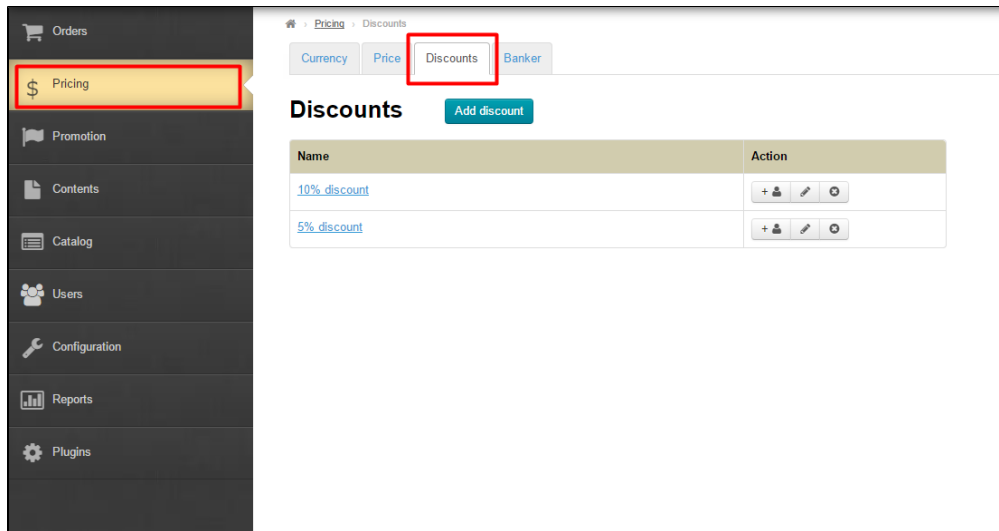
Orders
Pricing
Promotion
Contents
Catalog
Users
Configuration
Reports
Plugins

Pricing › Discounts

Currency | Price | Discounts | Banker

Discounts
Add discount

| Name | Action |
|---|---|
| 10% discount | + |
| 5% discount | + |